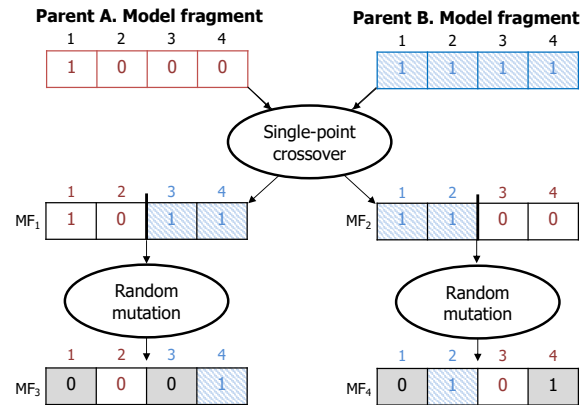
Parent A. Model fragment

| 1 | 2 | 3 | 4 |
|---|---|---|---|
| 1 | 0 | 0 | 0 |

Parent B. Model fragment

| 1 | 2 | 3 | 4 |
|---|---|---|---|
| 1 | 1 | 1 | 1 |

Single-point crossover

$MF_1$

| 1 | 2 | 3 | 4 |
|---|---|---|---|
| 1 | 0 | 1 | 1 |

$MF_2$

| 1 | 2 | 3 | 4 |
|---|---|---|---|
| 1 | 1 | 0 | 0 |

Random mutation

Random mutation

$MF_3$

| 1 | 2 | 3 | 4 |
|---|---|---|---|
| 0 | 0 | 0 | 1 |

$MF_4$

| 1 | 2 | 3 | 4 |
|---|---|---|---|
| 0 | 1 | 0 | 1 |